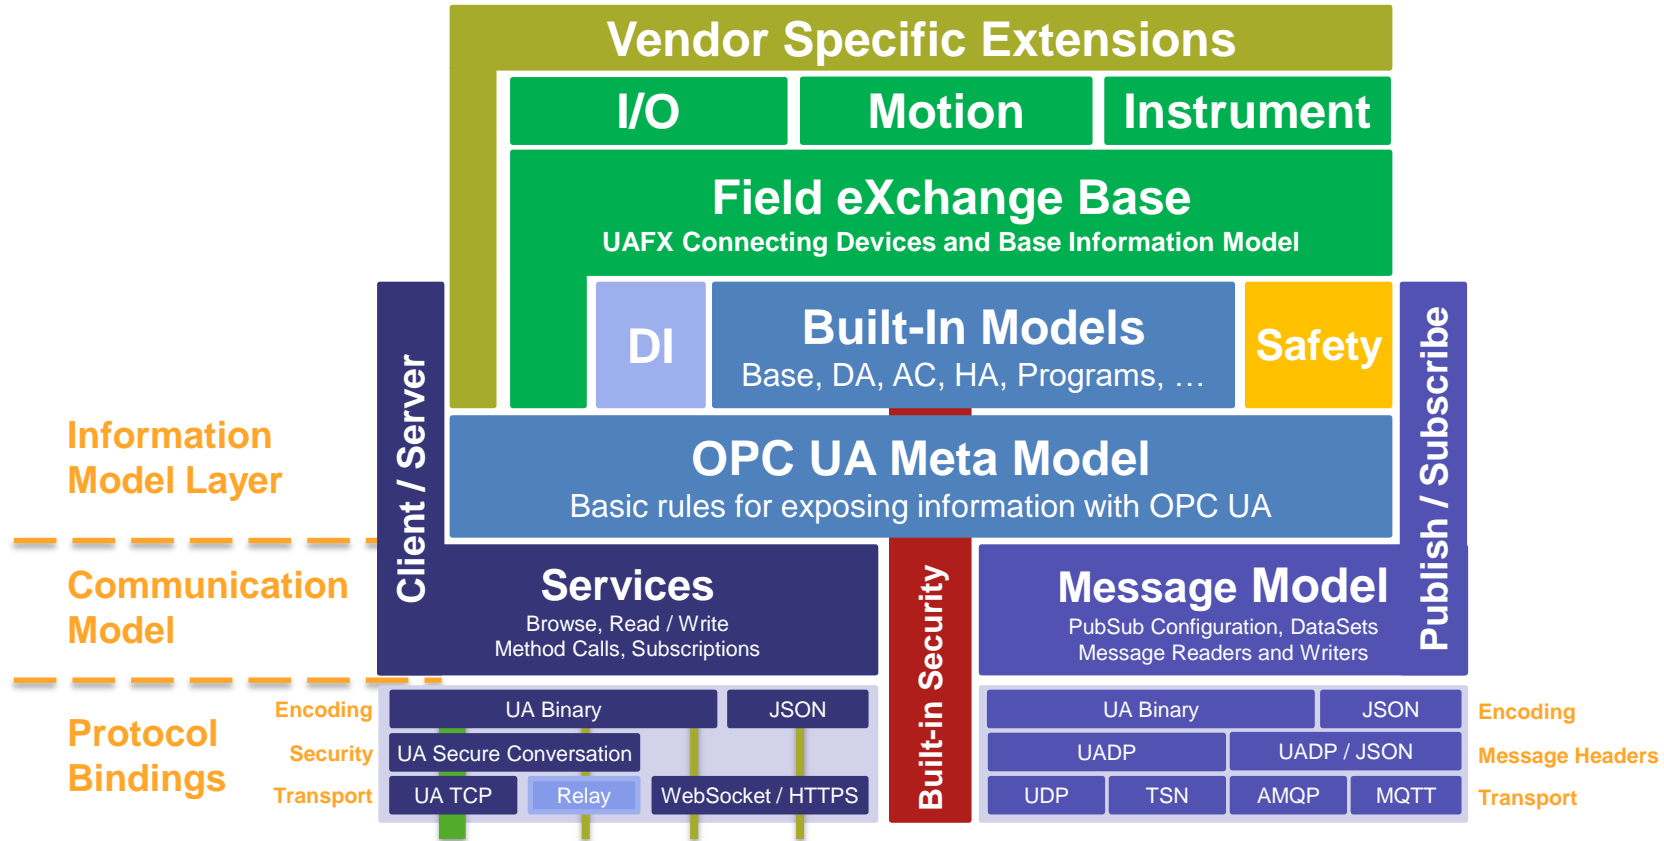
Vendor Specific Extensions

I/O

Motion

Instrument

Field eXchange Base
UAFX Connecting Devices and Base Information Model

DI

Built-In Models
Base, DA, AC, HA, Programs, …

Safety

Client / Server

Publish / Subscribe

Information Model Layer

OPC UA Meta Model
Basic rules for exposing information with OPC UA

Communication Model

Services
Browse, Read / Write
Method Calls, Subscriptions

Built-in Security

Message Model
PubSub Configuration, DataSets
Message Readers and Writers

Protocol Bindings

Encoding

Security

Transport

UA Binary

JSON

UA Secure Conversation

UA TCP

Relay

WebSocket / HTTPS

UA Binary

JSON

UADP

UADP / JSON

UDP

TSN

AMQP

MQTT

Encoding

Message Headers

Transport